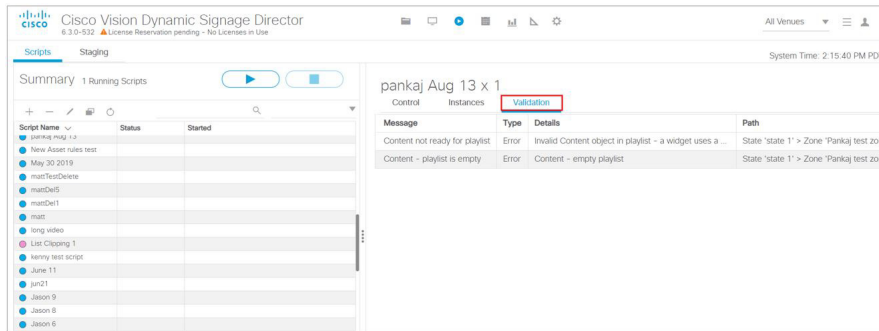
cisco Cisco Vision Dynamic Signage Director
6.3.0-532 License Reservation pending - No Licenses in Use

All Venues

Scripts Staging

System Time: 2:15:40 PM PD

Summary 1 Running Scripts

| Script Name | Status | Started |
|---|---|---|
| pankaj Aug 13 | | |
| New Asset rules test | | |
| May 30 2019 | | |
| mattTestDelete | | |
| mattDel5 | | |
| mattDel1 | | |
| matt | | |
| long video | | |
| List Clipping 1 | | |
| kenny test script | | |
| June 11 | | |
| jun21 | | |
| Jason 9 | | |
| Jason 8 | | |
| Jason 6 | | |

pankaj Aug 13 x 1

Control Instances Validation

| Message | Type | Details | Path |
|---|---|---|---|
| Content not ready for playlist | Error | Invalid Content object in playlist - a widget uses a ... | State 'state 1' > Zone 'Pankaj test zo |
| Content - playlist is empty | Error | Content - empty playlist | State 'state 1' > Zone 'Pankaj test zo |